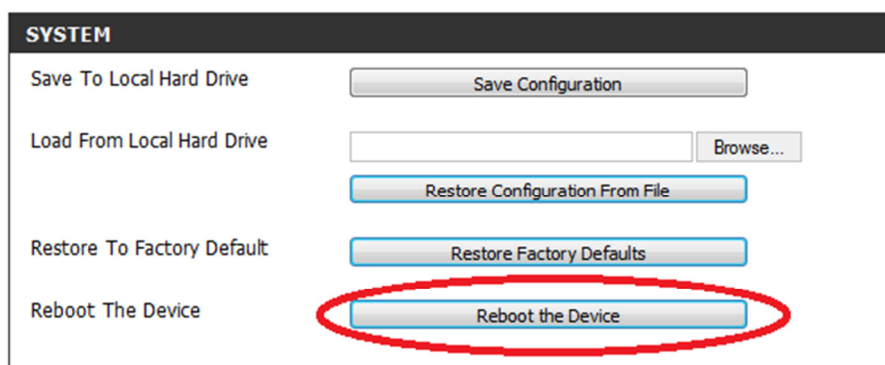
SYSTEM

Save To Local Hard Drive

Save Configuration

Load From Local Hard Drive

Browse...

Restore Configuration From File

Restore To Factory Default

Restore Factory Defaults

Reboot The Device

Reboot the Device